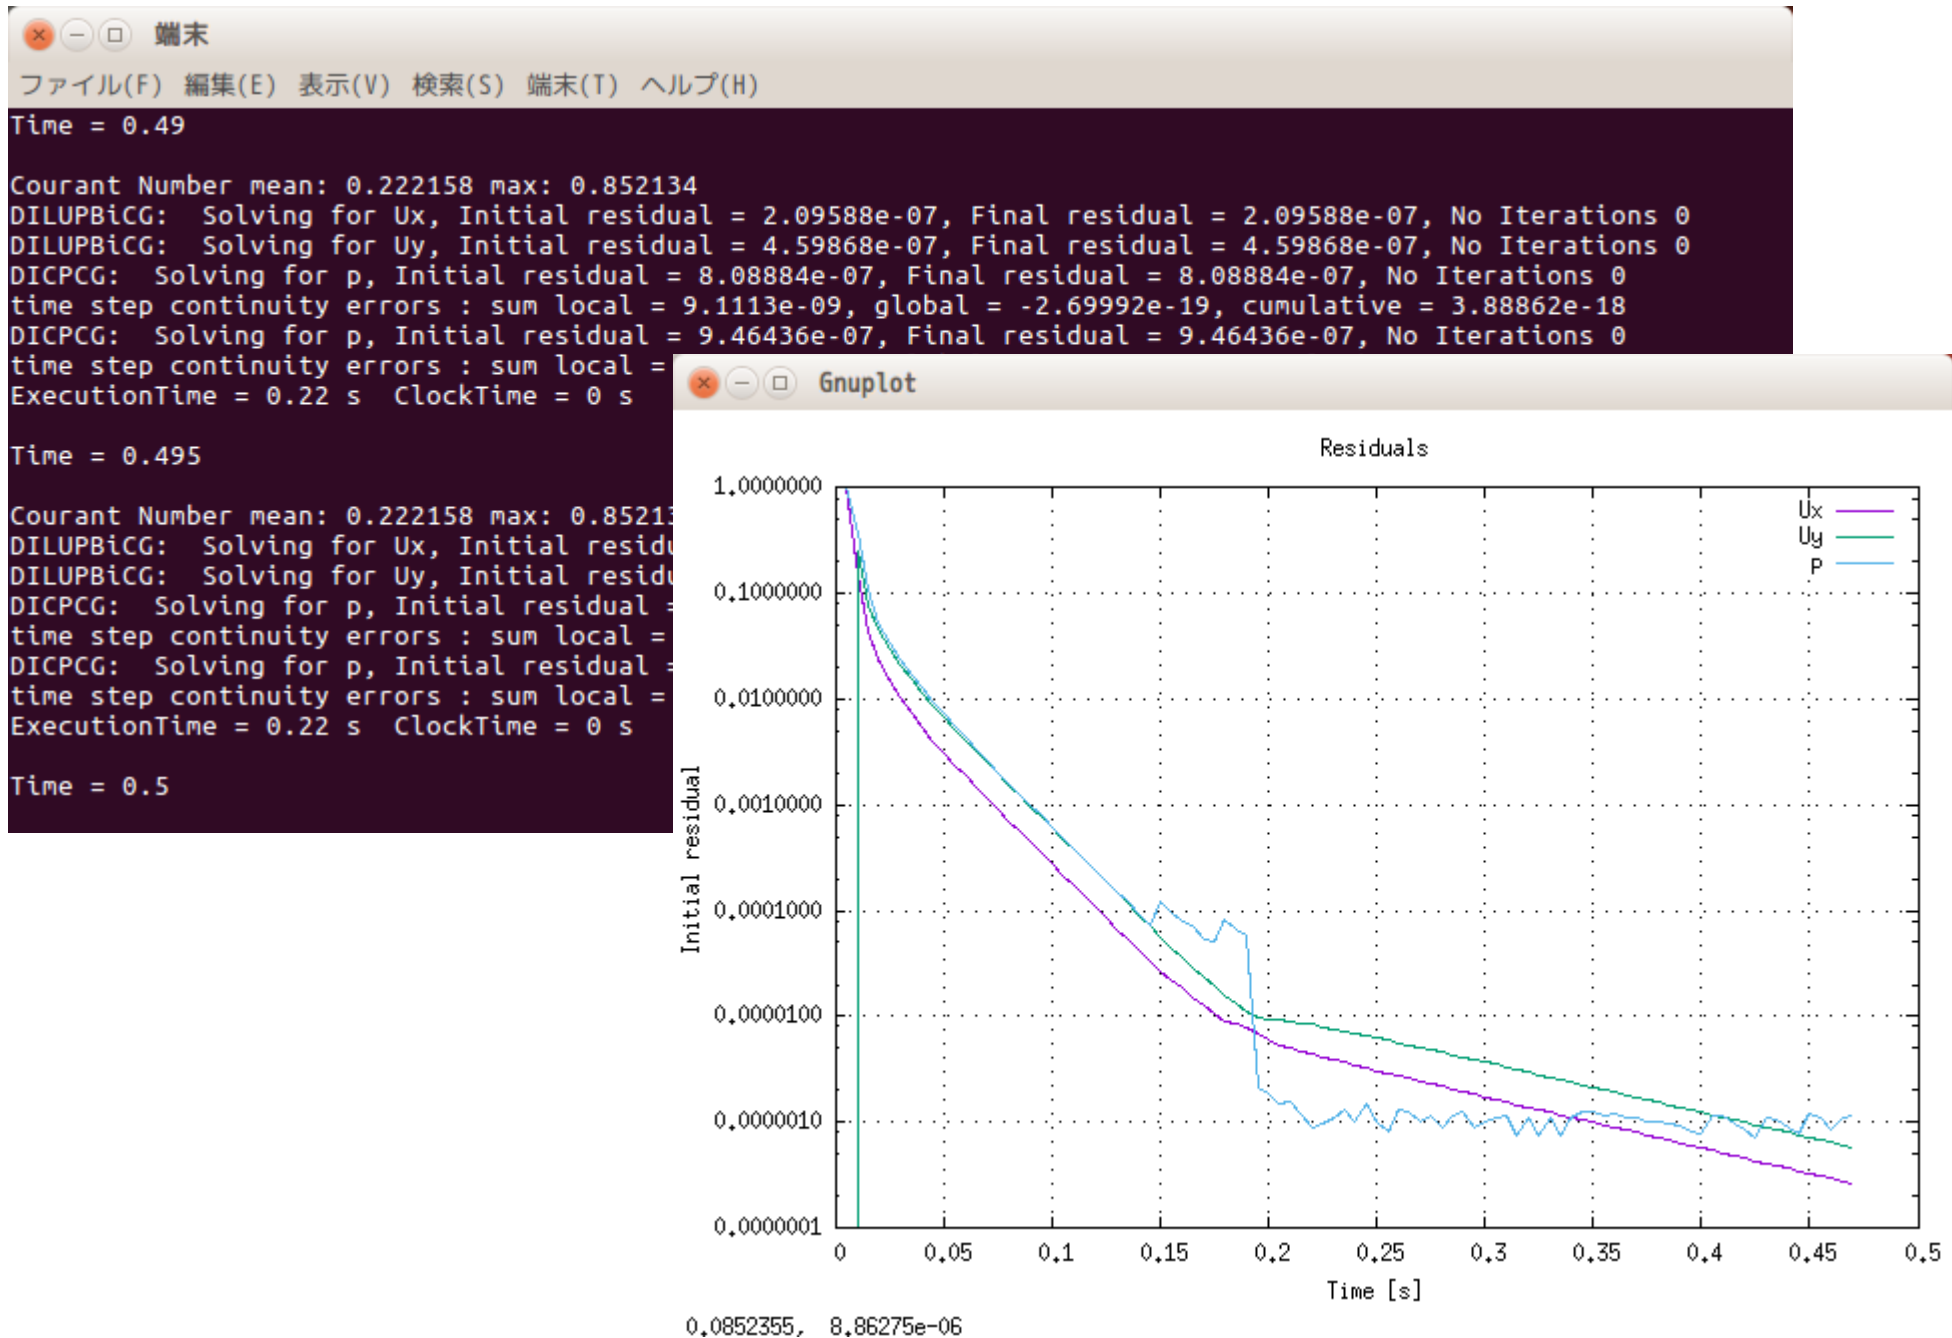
端末

ファイル(F) 編集(E) 表示(V) 検索(S) 端末(T) ヘルプ(H)

Time = 0.49

Courant Number mean: 0.222158 max: 0.852134
DILUPBiCG: Solving for Ux, Initial residual = 2.09588e-07, Final residual = 2.09588e-07, No Iterations 0
DILUPBiCG: Solving for Uy, Initial residual = 4.59868e-07, Final residual = 4.59868e-07, No Iterations 0
DICPCG: Solving for p, Initial residual = 8.08884e-07, Final residual = 8.08884e-07, No Iterations 0
time step continuity errors : sum local = 9.1113e-09, global = -2.69992e-19, cumulative = 3.88862e-18
DICPCG: Solving for p, Initial residual = 9.46436e-07, Final residual = 9.46436e-07, No Iterations 0
time step continuity errors : sum local =
ExecutionTime = 0.22 s ClockTime = 0 s

Time = 0.495

Courant Number mean: 0.222158 max: 0.85213
DILUPBiCG: Solving for Ux, Initial resid
DILUPBiCG: Solving for Uy, Initial resid
DICPCG: Solving for p, Initial residual =
time step continuity errors : sum local =
DICPCG: Solving for p, Initial residual =
time step continuity errors : sum local =
ExecutionTime = 0.22 s ClockTime = 0 s

Time = 0.5

Gnuplot

Residuals

Ux
Uy
P

Initial residual

1.0000000
0.1000000
0.0100000
0.0010000
0.0001000
0.0000100
0.0000010
0.0000001

0 0.05 0.1 0.15 0.2 0.25 0.3 0.35 0.4 0.45 0.5

Time [s]

0.0852355, 8.86275e-06